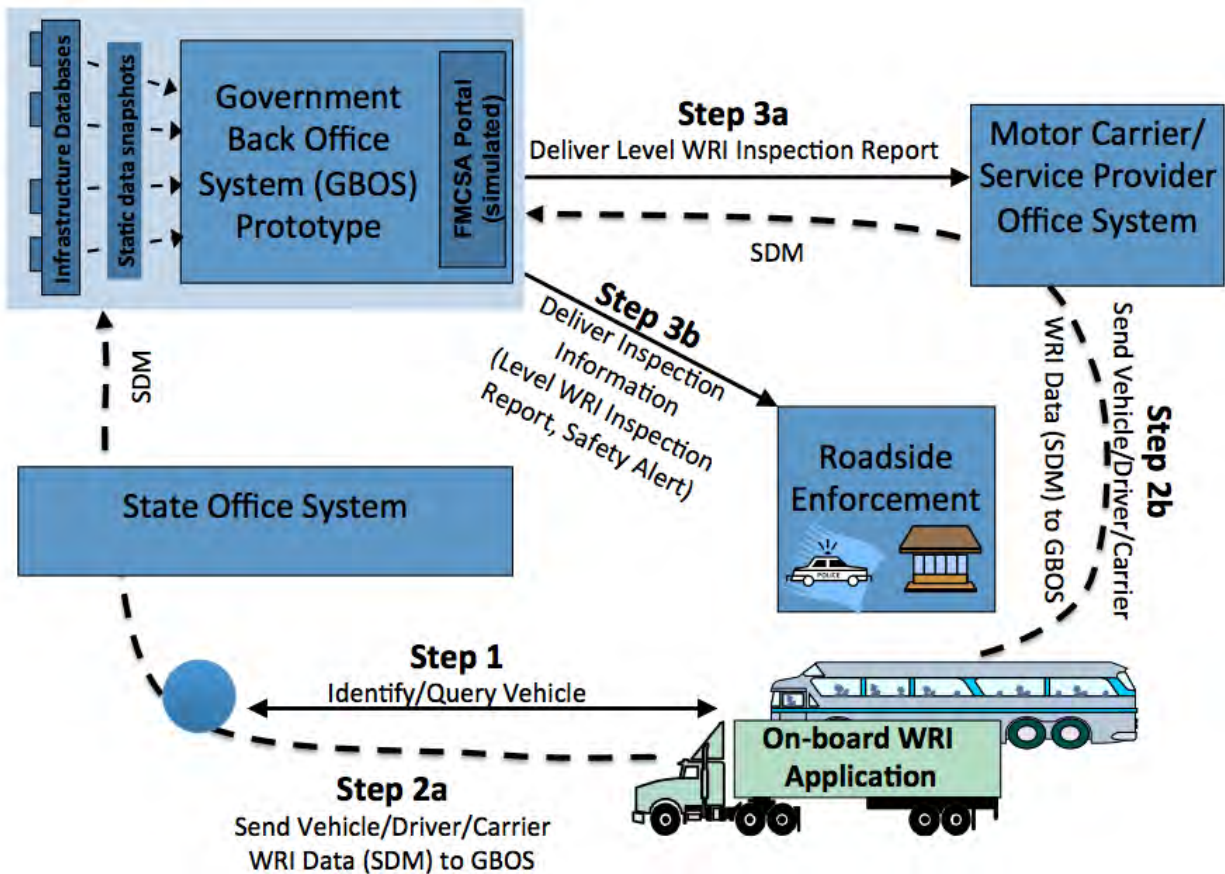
Infrastructure Databases

Static data snapshots

Government Back Office System (GBOS) Prototype

FMCSA Portal (simulated)

Step 3a
Deliver Level WRI Inspection Report

Motor Carrier/ Service Provider Office System

SDM

Step 3b
Deliver Inspection Information (Level WRI Inspection Report, Safety Alert)

Step 2b
Send Vehicle/Driver/Carrier WRI Data (SDM) to GBOS

SDM

State Office System

Roadside Enforcement

POLICE

Step 1
Identify/Query Vehicle

On-board WRI Application

Step 2a
Send Vehicle/Driver/Carrier WRI Data (SDM) to GBOS